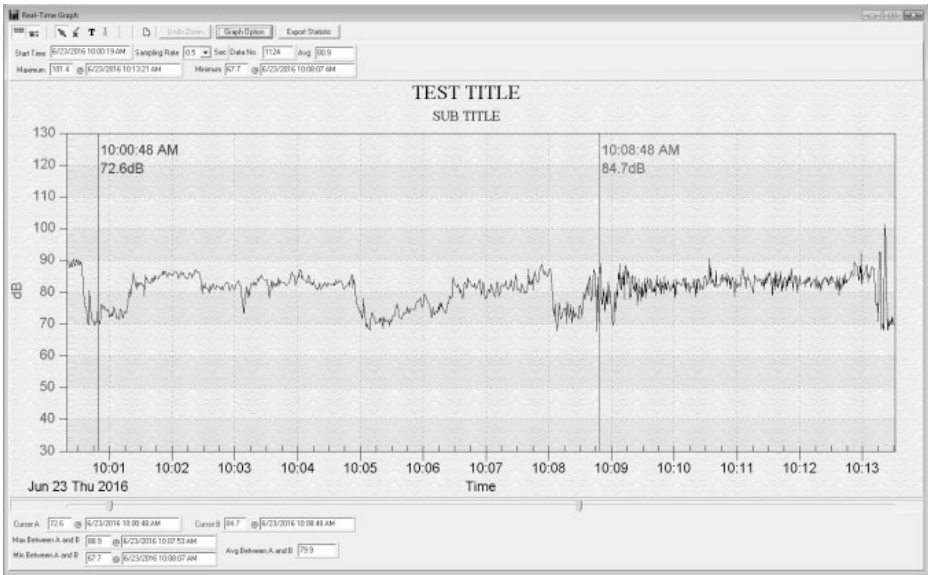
Real-Time Graph

Undo Zoom | Graph Option | Export Statistic

Start Time 6/23/2016 10:00:19 AM Sampling Rate 0.5 Sec. Data No. 1124 Avg 80.9

Maximum 101.4 @ 6/23/2016 10:13:21 AM Minimum 67.7 @ 6/23/2016 10:08:07 AM

TEST TITLE

SUB TITLE

10:00:48 AM
72.6dB

10:08:48 AM
84.7dB

130
120
110
100
90
80
70
60
50
40
30

dB

10:01 10:02 10:03 10:04 10:05 10:06 10:07 10:08 10:09 10:10 10:11 10:12 10:13

Jun 23 Thu 2016

Time

Cursor A 72.6 @ 6/23/2016 10:00:48 AM Cursor B 84.7 @ 6/23/2016 10:08:48 AM

Max Between A and B 88.9 @ 6/23/2016 10:07:53 AM

Min Between A and B 67.7 @ 6/23/2016 10:08:07 AM Avg Between A and B 79.9